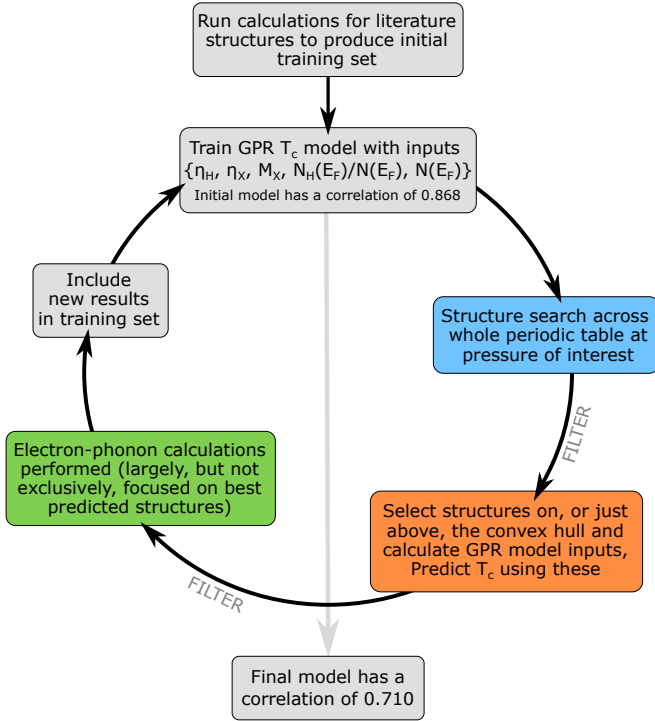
Run calculations for literature structures to produce initial training set

Train GPR $T_c$ model with inputs $\{\eta_H, \eta_X, M_X, N_H(E_F)/N(E_F), N(E_F)\}$
Initial model has a correlation of 0.868

Structure search across whole periodic table at pressure of interest

FILTER

Select structures on, or just above, the convex hull and calculate GPR model inputs, Predict $T_c$ using these

FILTER

Electron-phonon calculations performed (largely, but not exclusively, focused on best predicted structures)

Include new results in training set

Final model has a correlation of 0.710